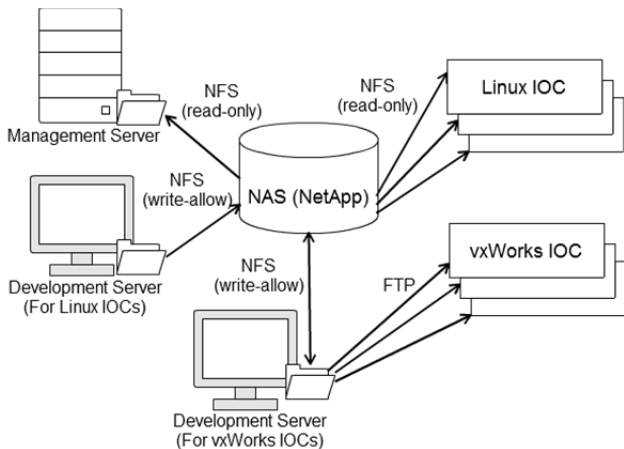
Management Server

NFS
(read-only)

NFS
(read-only)

Linux IOC

NFS
(write-allow)

NAS (NetApp)

Development Server
(For Linux IOCs)

NFS
(write-allow)

vxWorks IOC

FTP

Development Server
(For vxWorks IOCs)